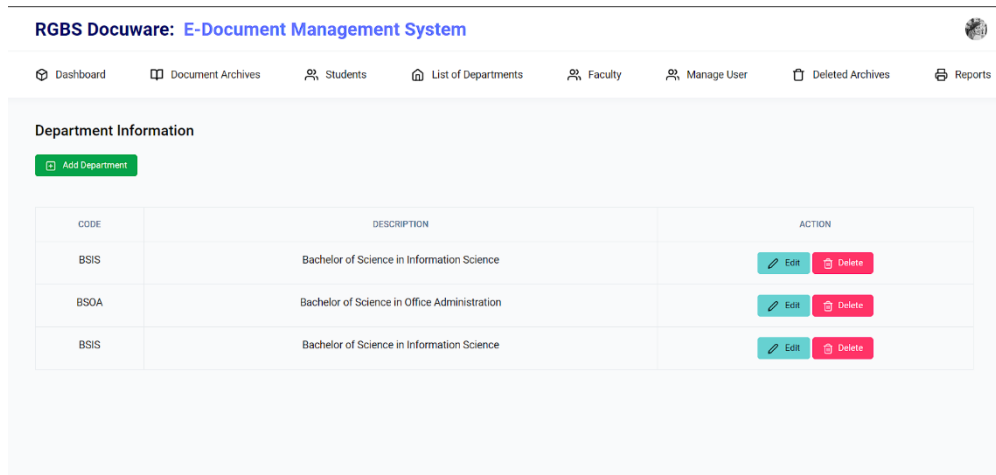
RGBS Docuware: E-Document Management System

Dashboard Document Archives Students List of Departments Faculty Manage User Deleted Archives Reports

Department Information

Add Department

| CODE | DESCRIPTION | ACTION |
|---|---|---|
| BSIS | Bachelor of Science in Information Science | Edit Delete |
| BSOA | Bachelor of Science in Office Administration | Edit Delete |
| BSIS | Bachelor of Science in Information Science | Edit Delete |